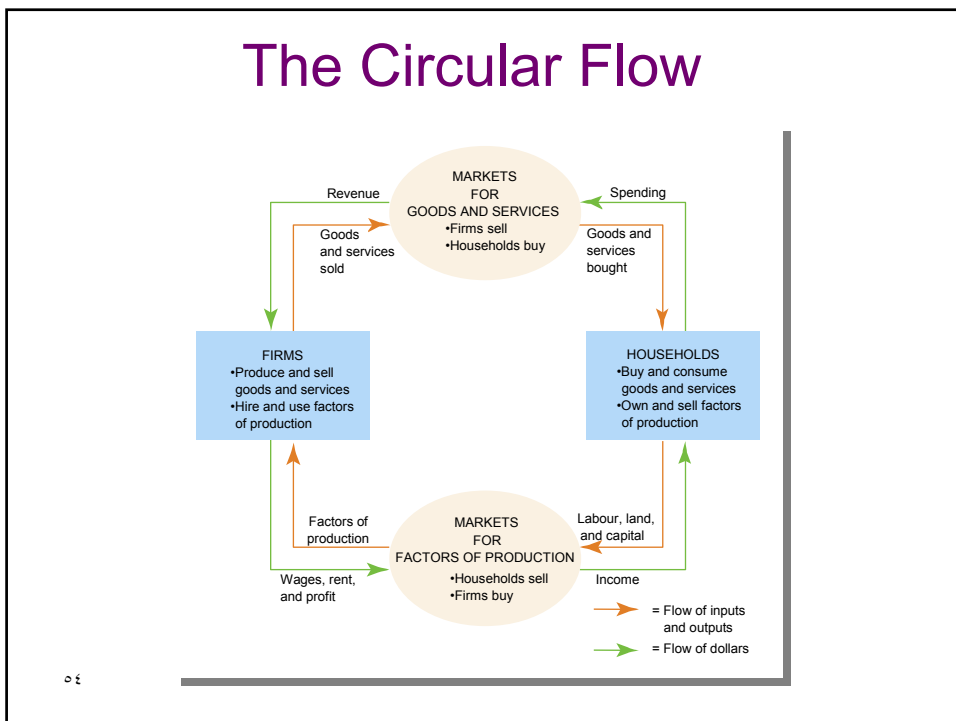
The Circular Flow

Revenue

MARKETS
FOR
GOODS AND SERVICES
•Firms sell
•Households buy

Spending

Goods and services sold

Goods and services bought

FIRMS
•Produce and sell goods and services
•Hire and use factors of production

HOUSEHOLDS
•Buy and consume goods and services
•Own and sell factors of production

Factors of production

MARKETS
FOR
FACTORS OF PRODUCTION
•Households sell
•Firms buy

Labour, land, and capital

Wages, rent, and profit

Income

= Flow of inputs and outputs

= Flow of dollars

٥٤